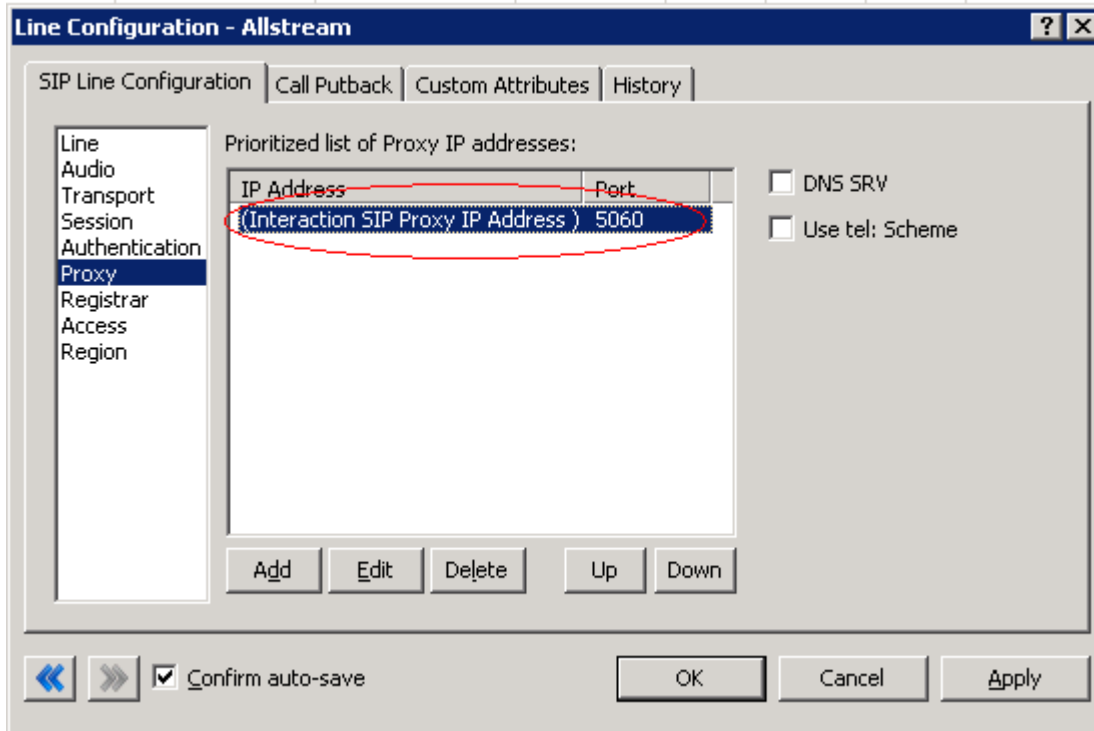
Line Configuration - Allstream

SIP Line Configuration | Call Putback | Custom Attributes | History

Line
Audio
Transport
Session
Authentication
Proxy
Registrar
Access
Region

Prioritized list of Proxy IP addresses:

| IP Address | Port |
|---|---|
| (Interaction SIP Proxy IP Address ) | 5060 |

DNS SRV

Use tel: Scheme

Add | Edit | Delete | Up | Down

Confirm auto-save

OK | Cancel | Apply